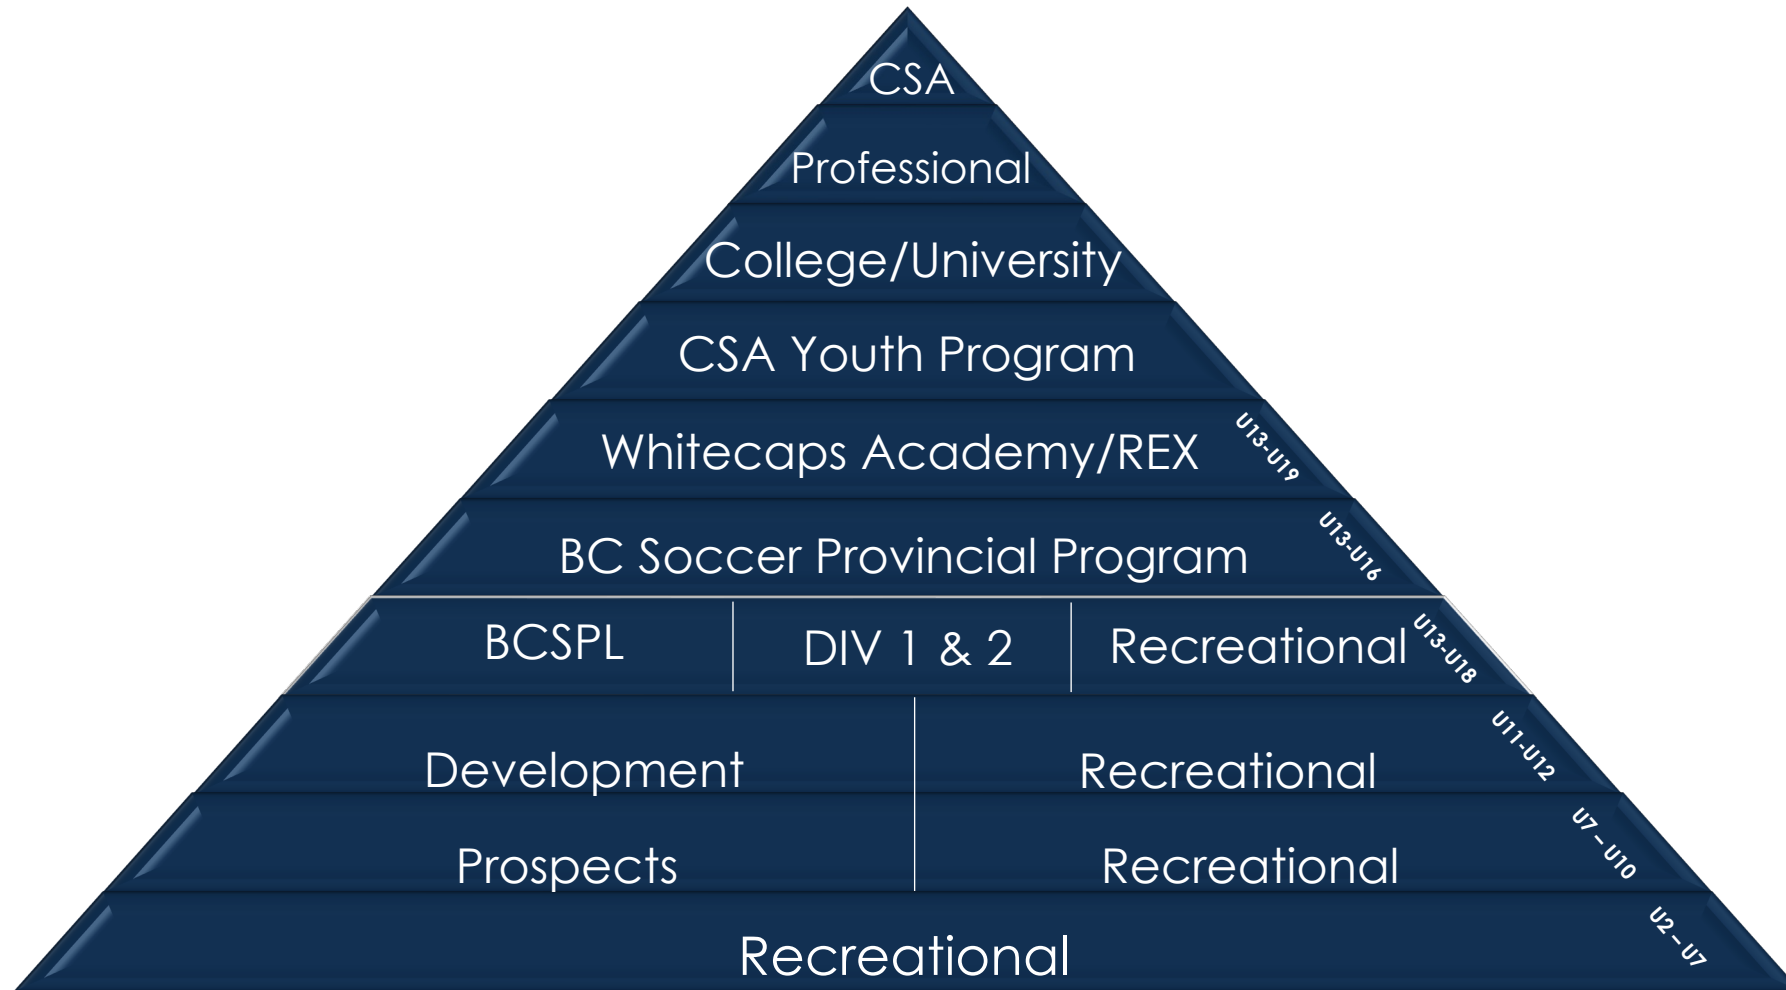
CSA

Professional

College/University

CSA Youth Program

Whitecaps Academy/REX U13-U19

BC Soccer Provincial Program U13-U16

BCSPL | DIV 1 & 2 | Recreational U13-U18

Development | Recreational U11-U12

Prospects | Recreational U7 – U10

Recreational U2 – U7